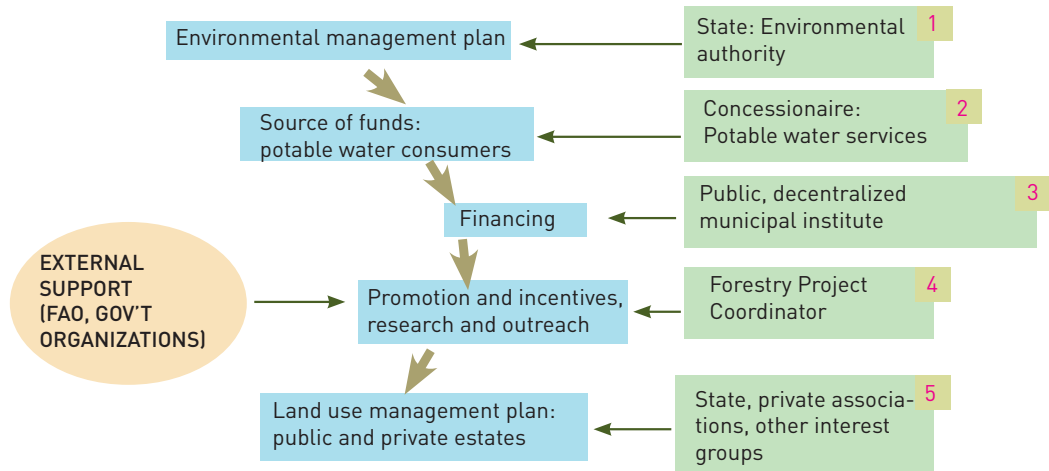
Environmental management plan

State: Environmental authority 1

Source of funds: potable water consumers

Concessionaire: Potable water services 2

Financing

Public, decentralized municipal institute 3

EXTERNAL SUPPORT (FAO, GOV'T ORGANIZATIONS)

Promotion and incentives, research and outreach

Forestry Project Coordinator 4

Land use management plan: public and private estates

State, private associations, other interest groups 5